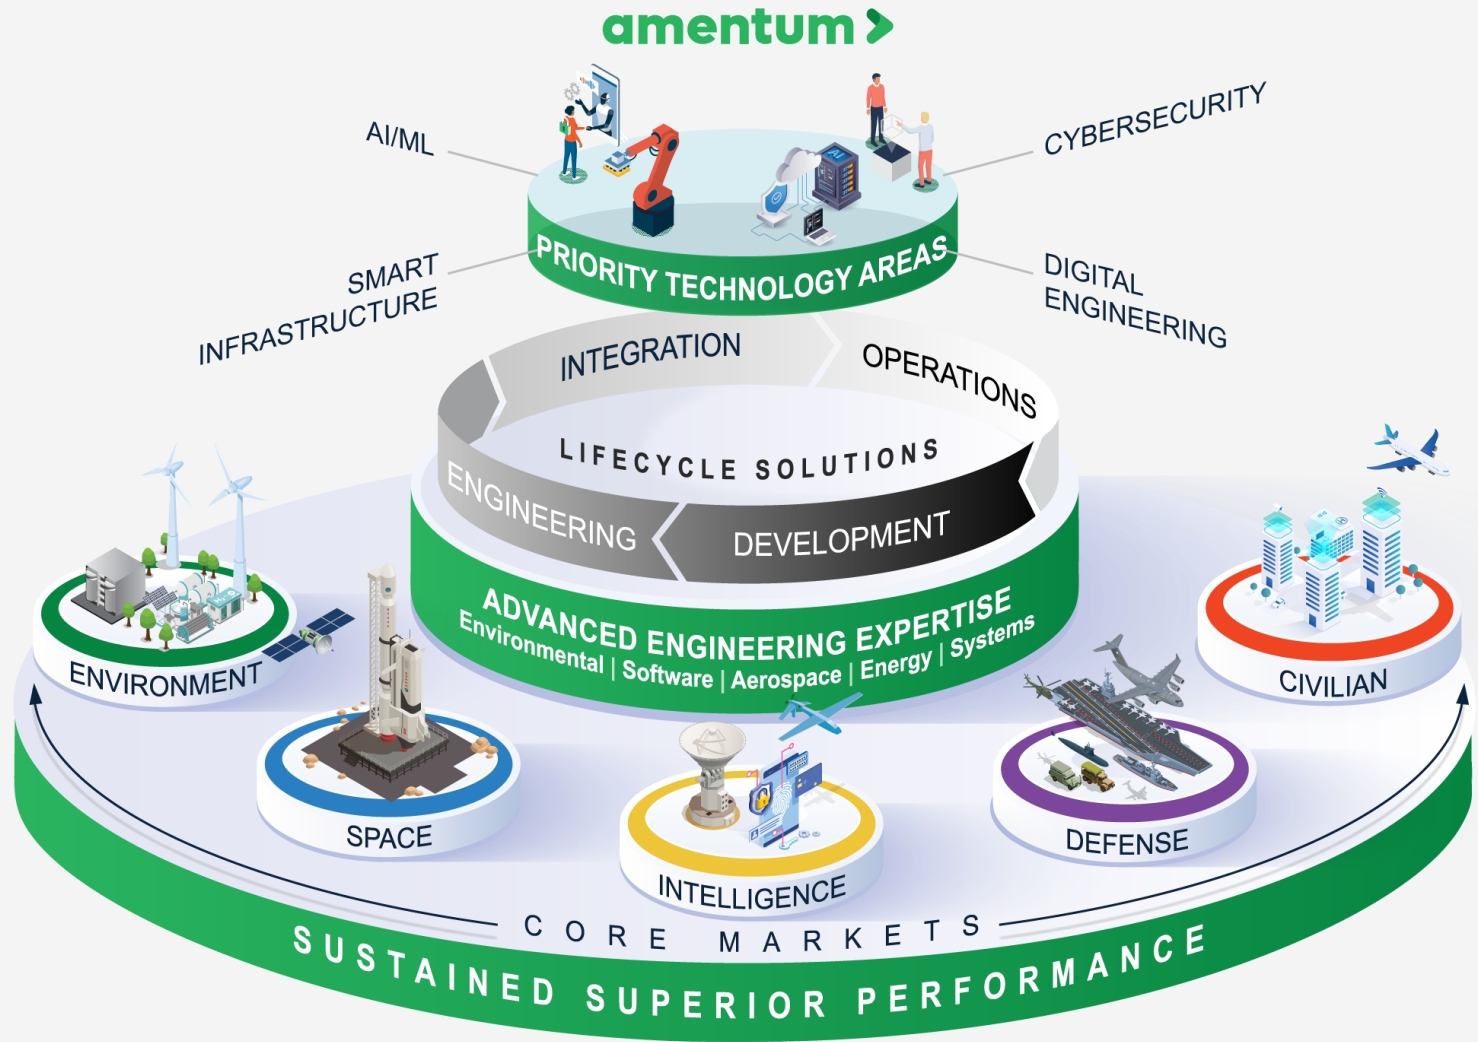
amentum

AI/ML

CYBERSECURITY

PRIORITY TECHNOLOGY AREAS

SMART INFRASTRUCTURE

DIGITAL ENGINEERING

INTEGRATION

OPERATIONS

LIFECYCLE SOLUTIONS

ENGINEERING

DEVELOPMENT

ADVANCED ENGINEERING EXPERTISE

Environmental | Software | Aerospace | Energy | Systems

ENVIRONMENT

SPACE

INTELLIGENCE

DEFENSE

CIVILIAN

CORE MARKETS

SUSTAINED SUPERIOR PERFORMANCE